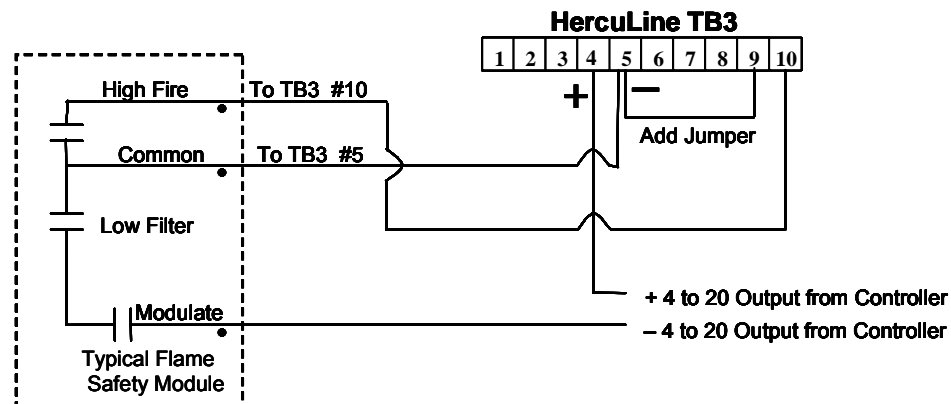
HercuLine TB3

| 1 | 2 | 3 | 4 | 5 | 6 | 7 | 8 | 9 | 10 |
|---|---|---|---|---|---|---|---|---|---|

+

–

Add Jumper

High Fire

To TB3 #10

Common

To TB3 #5

Low Filter

Modulate

Typical Flame Safety Module

+ 4 to 20 Output from Controller

– 4 to 20 Output from Controller